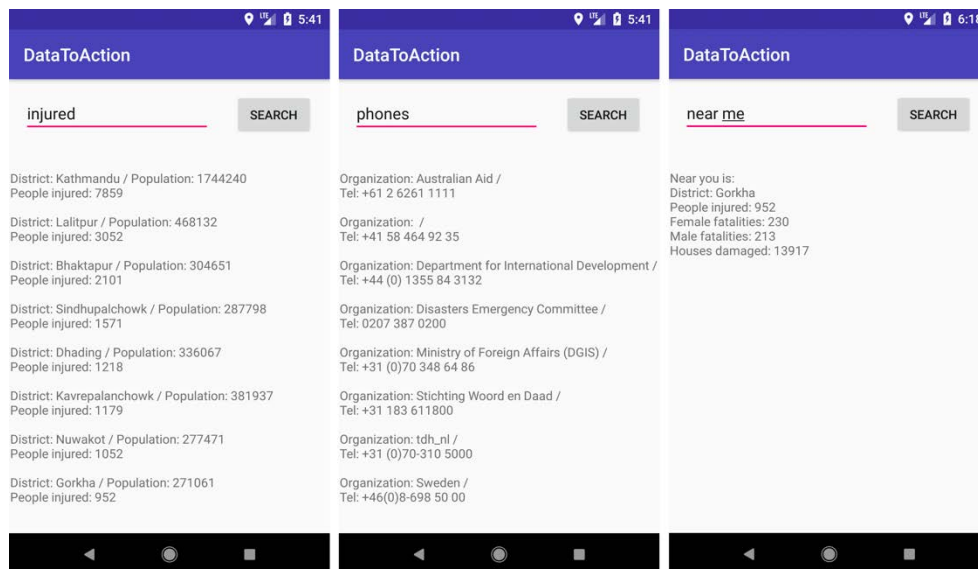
5:41

DataToAction

injured

SEARCH

District: Kathmandu / Population: 1744240
People injured: 7859

District: Lalitpur / Population: 468132
People injured: 3052

District: Bhaktapur / Population: 304651
People injured: 2101

District: Sindhupalchowk / Population: 287798
People injured: 1571

District: Dhading / Population: 336067
People injured: 1218

District: Kavrepalanchowk / Population: 381937
People injured: 1179

District: Nuwakot / Population: 277471
People injured: 1052

District: Gorkha / Population: 271061
People injured: 952

5:41

DataToAction

phones

SEARCH

Organization: Australian Aid /
Tel: +61 2 6261 1111

Organization: /
Tel: +41 58 464 92 35

Organization: Department for International Development /
Tel: +44 (0) 1355 84 3132

Organization: Disasters Emergency Committee /
Tel: 0207 387 0200

Organization: Ministry of Foreign Affairs (DGIS) /
Tel: +31 (0)70 348 64 86

Organization: Stichting Woord en Daad /
Tel: +31 183 611800

Organization: tdh_nl /
Tel: +31 (0)70-310 5000

Organization: Sweden /
Tel: +46(0)8-698 50 00

6:1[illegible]

DataToAction

near me

SEARCH

Near you is:
District: Gorkha
People injured: 952
Female fatalities: 230
Male fatalities: 213
Houses damaged: 13917